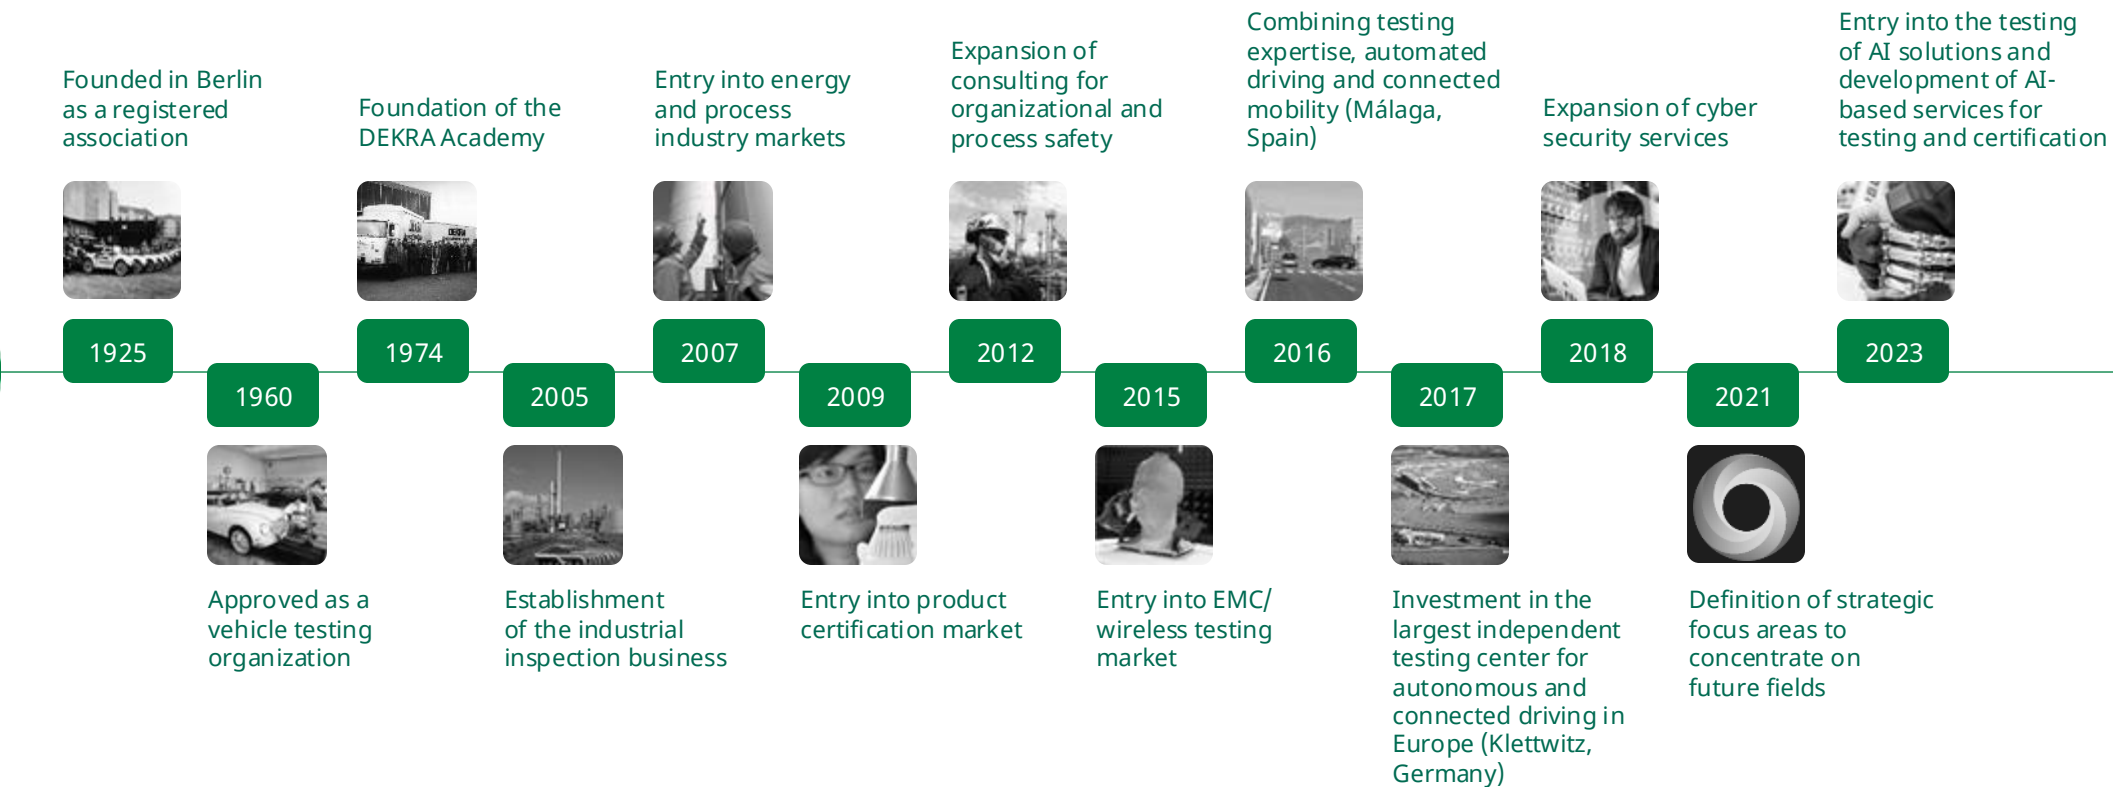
Founded in Berlin as a registered association

1925

1960

Approved as a vehicle testing organization

Foundation of the DEKRA Academy

1974

2005

Establishment of the industrial inspection business

Entry into energy and process industry markets

2007

2009

Entry into product certification market

Expansion of consulting for organizational and process safety

2012

2015

Entry into EMC/ wireless testing market

Combining testing expertise, automated driving and connected mobility (Málaga, Spain)

2016

2017

Investment in the largest independent testing center for autonomous and connected driving in Europe (Klettwitz, Germany)

Expansion of cyber security services

2018

2021

Definition of strategic focus areas to concentrate on future fields

Entry into the testing of AI solutions and development of AI-based services for testing and certification

2023